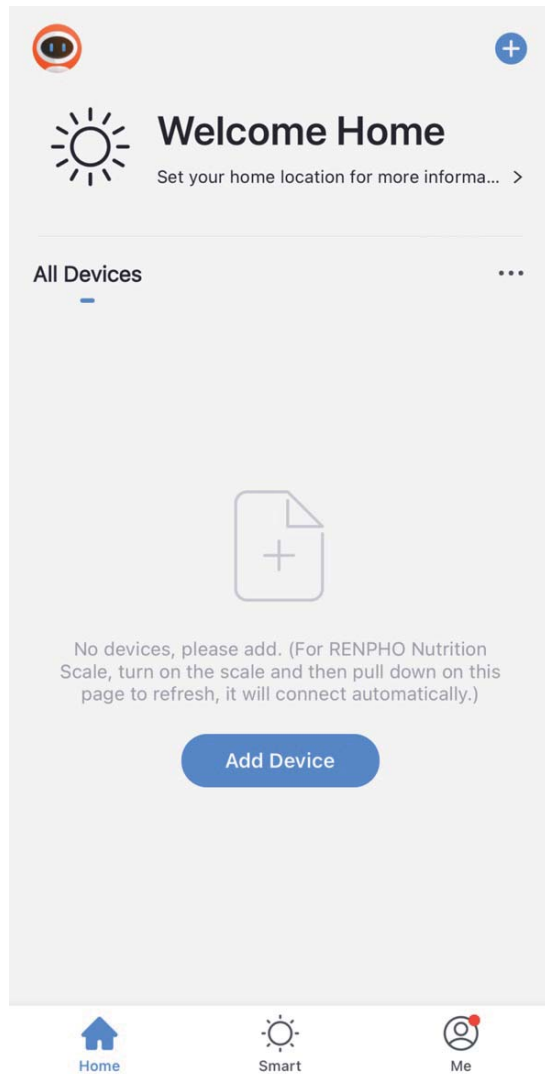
Welcome Home
Set your home location for more informa... >

All Devices

No devices, please add. (For RENPHO Nutrition Scale, turn on the scale and then pull down on this page to refresh, it will connect automatically.)

Add Device

Home
Smart
Me